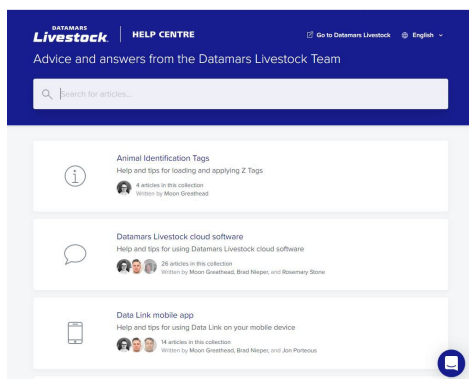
DATAMARS Livestock. | HELP CENTRE

Go to Datamars Livestock English

Advice and answers from the Datamars Livestock Team

Search for articles...

Animal Identification Tags

Help and tips for loading and applying Z Tags

4 articles in this collection
Written by Moon Greathead

Datamars Livestock cloud software

Help and tips for using Datamars Livestock cloud software

26 articles in this collection
Written by Moon Greathead, Brad Nieper, and Rosemary Stone

Data Link mobile app

Help and tips for using Data Link on your mobile device

14 articles in this collection
Written by Moon Greathead, Brad Nieper, and Jon Porteous